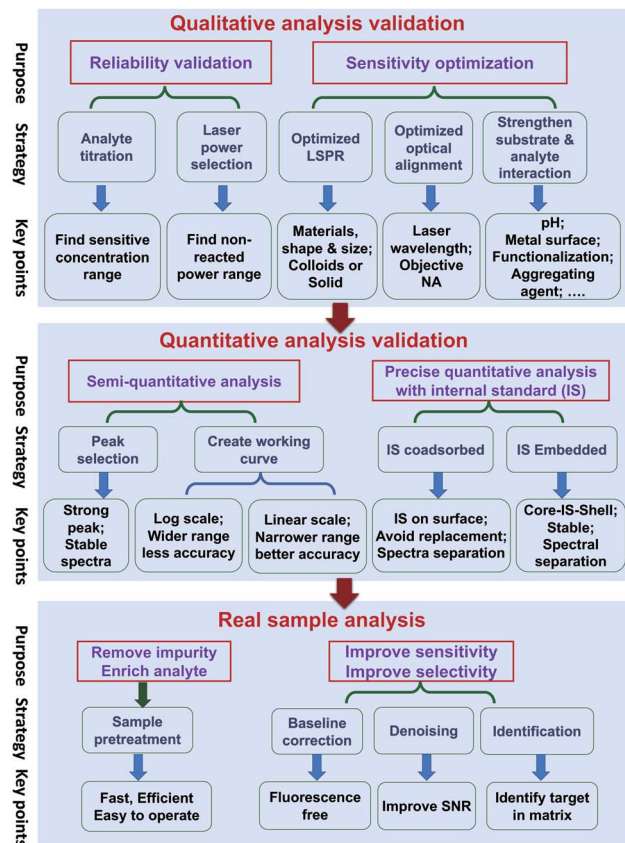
Qualitative analysis validation

Purpose Strategy Key points

Reliability validation

Sensitivity optimization

Analyte titration

Laser power selection

Optimized LSPR

Optimized optical alignment

Strengthen substrate & analyte interaction

Find sensitive concentration range

Find non-reacted power range

Materials, shape & size; Colloids or Solid

Laser wavelength; Objective NA

pH; Metal surface; Functionalization; Aggregating agent; ….

Quantitative analysis validation

Purpose Strategy Key points

Semi-quantitative analysis

Precise quantitative analysis with internal standard (IS)

Peak selection

Create working curve

IS coadsorbed

IS Embedded

Strong peak; Stable spectra

Log scale; Wider range less accuracy

Linear scale; Narrower range better accuracy

IS on surface; Avoid replacement; Spectra separation

Core-IS-Shell; Stable; Spectral separation

Real sample analysis

Purpose Strategy Key points

Remove impurity Enrich analyte

Improve sensitivity Improve selectivity

Sample pretreatment

Baseline correction

Denoising

Identification

Fast, Efficient Easy to operate

Fluorescence free

Improve SNR

Identify target in matrix